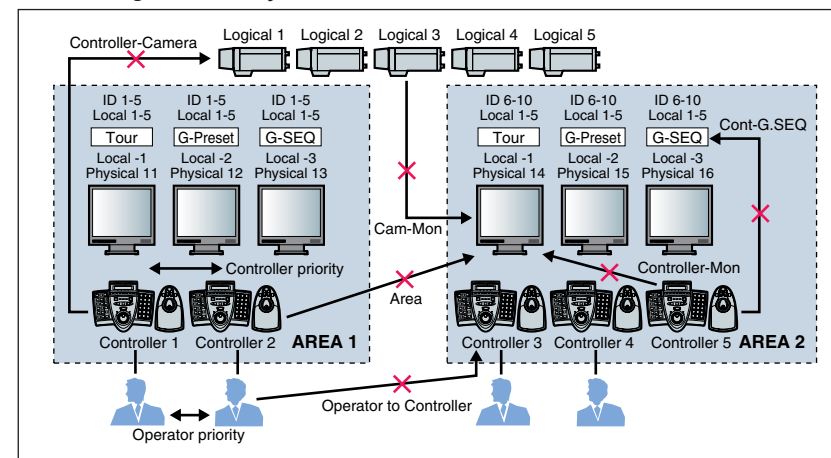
Controller-Camera

Logical 1 Logical 2 Logical 3 Logical 4 Logical 5

ID 1-5
Local 1-5
Tour
Local -1
Physical 11

ID 1-5
Local 1-5
G-Preset
Local -2
Physical 12

ID 1-5
Local 1-5
G-SEQ
Local -3
Physical 13

Controller priority

Controller 1 Controller 2 AREA 1

Cam-Mon

Area

ID 6-10
Local 1-5
Tour
Local -1
Physical 14

ID 6-10
Local 1-5
G-Preset
Local -2
Physical 15

ID 6-10
Local 1-5
G-SEQ
Local -3
Physical 16

Cont-G.SEQ

Controller-Mon

Controller 3 Controller 4 Controller 5 AREA 2

Operator to Controller

Operator priority